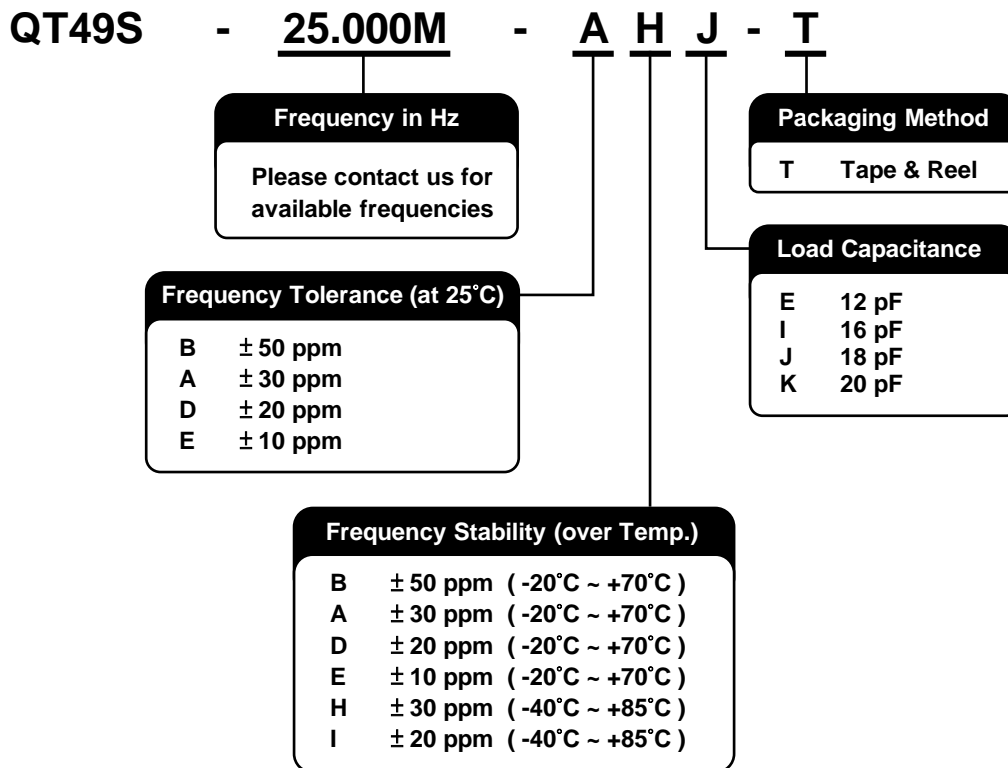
QT49S - 25.000M - A H J - T

Frequency in Hz

Please contact us for available frequencies

Packaging Method

T Tape & Reel

Load Capacitance

E 12 pF
I 16 pF
J 18 pF
K 20 pF

Frequency Tolerance (at 25˚C)

B ± 50 ppm
A ± 30 ppm
D ± 20 ppm
E ± 10 ppm

Frequency Stability (over Temp.)

B ± 50 ppm ( -20˚C ~ +70˚C )
A ± 30 ppm ( -20˚C ~ +70˚C )
D ± 20 ppm ( -20˚C ~ +70˚C )
E ± 10 ppm ( -20˚C ~ +70˚C )
H ± 30 ppm ( -40˚C ~ +85˚C )
I ± 20 ppm ( -40˚C ~ +85˚C )